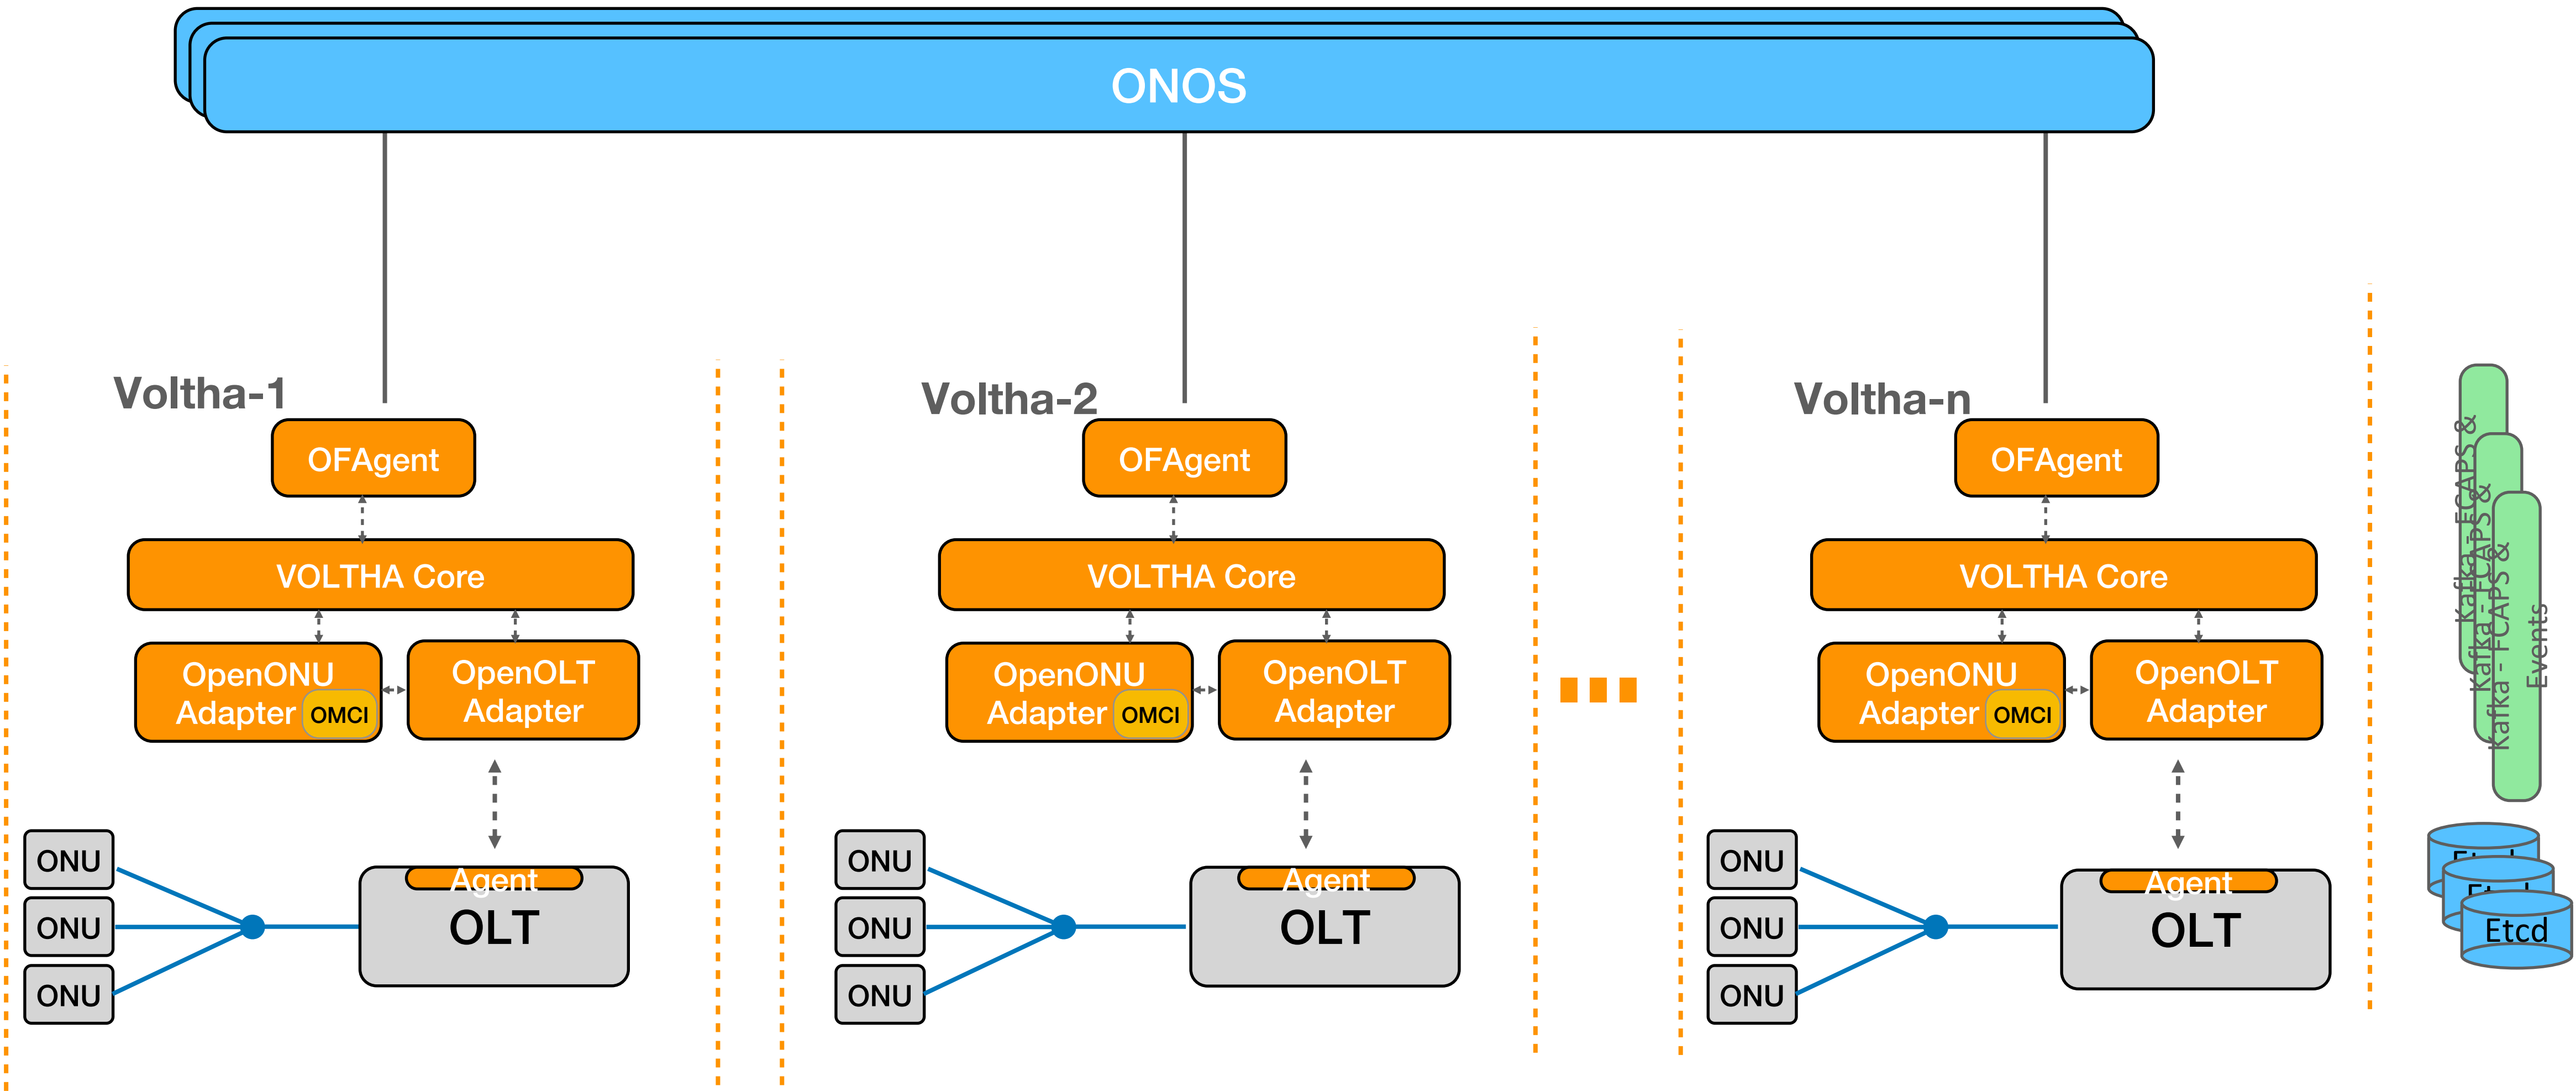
ONOS

Voltha-1

OFAgent

VOLTHA Core

OpenONU Adapter OMCI

OpenOLT Adapter

ONU

ONU

ONU

Agent

OLT

Voltha-2

OFAgent

VOLTHA Core

OpenONU Adapter OMCI

OpenOLT Adapter

ONU

ONU

ONU

Agent

OLT

...

Voltha-n

OFAgent

VOLTHA Core

OpenONU Adapter OMCI

OpenOLT Adapter

ONU

ONU

ONU

Agent

OLT

Kafka - FCAPS & Events

Etcd